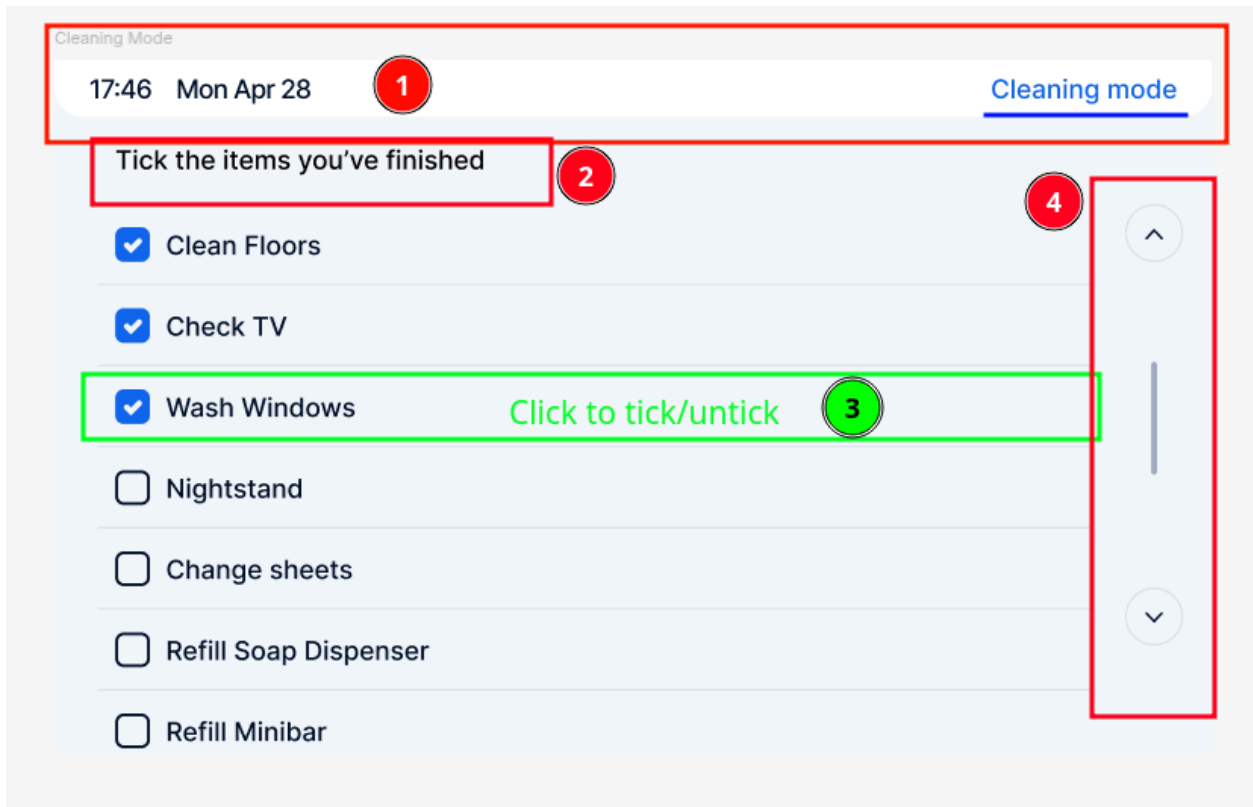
Cleaning Mode

17:46 Mon Apr 28

1

Cleaning mode

Tick the items you've finished

2

4

Clean Floors

Check TV

Wash Windows

Click to tick/untick

3

Nightstand

Change sheets

Refill Soap Dispenser

Refill Minibar